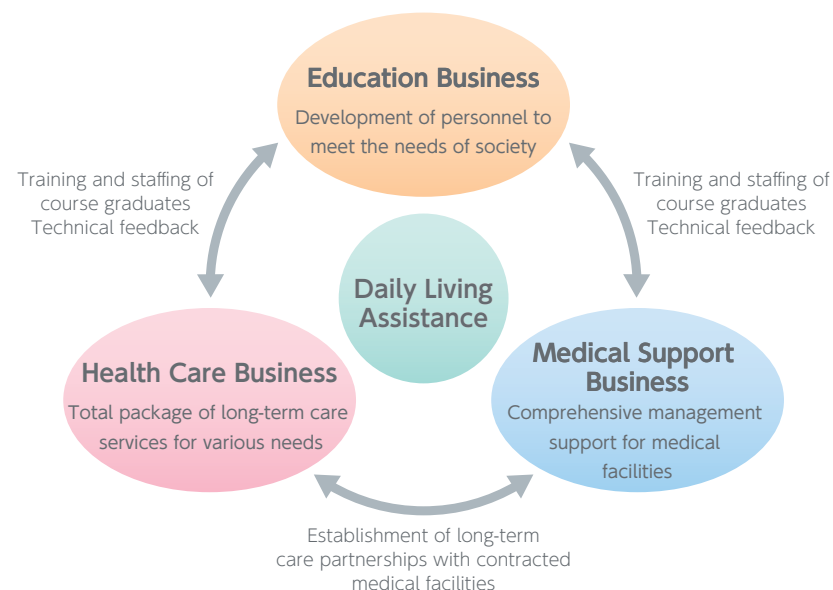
Education Business
Development of personnel to meet the needs of society

Training and staffing of course graduates
Technical feedback

Training and staffing of course graduates
Technical feedback

Daily Living Assistance

Health Care Business
Total package of long-term care services for various needs

Medical Support Business
Comprehensive management support for medical facilities

Establishment of long-term care partnerships with contracted medical facilities